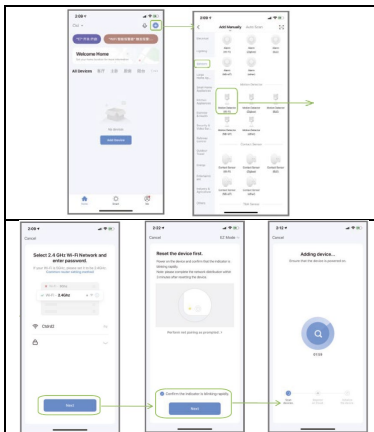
2:09

Welcome Home

All Devices

Add Device

2:09

Add Manually

Auto Scan

2:09

Cancel

Select 2.4 GHz Wi-Fi Network and enter password.

2.4GHz

Next

2:02

Cancel

EZ Mode

Reset the device first.

Confirm the indicator is blinking rapidly

Next

2:12

Cancel

Adding device...

Ensure that the device is powered on.

01:58